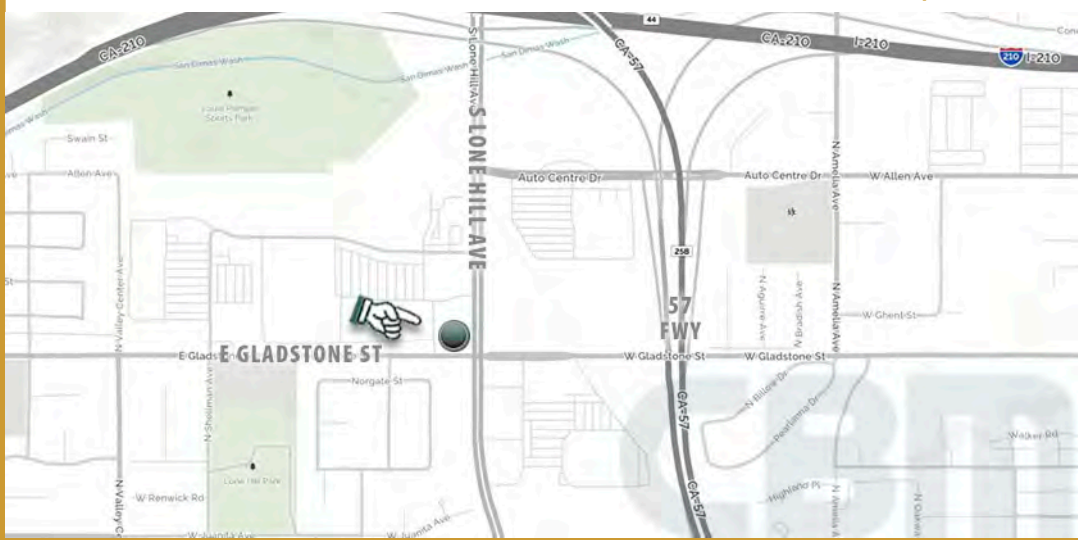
GA-210
44
GA-210
I-210
210
I-210
Cono
San Dimas Wash
San Dimas Wash
San Dimas Wash
Louie Pompei Sports Park
Swain St
Allen Ave
S Lone Hill Ave
S LONE HILL AVE
GA-57
Auto Centre Dr
Auto Centre Dr
W Allen Ave
N Amelia Ave
258
N Valley Center Ave
57
FWY
N Aguirre Ave
N Bradish Ave
W Ghent St
E Gladstone St
E GLADSTONE ST
W Gladstone St
W Gladstone St
Norgate St
N Shellman Ave
N Billow Dr
Peartama Dr
Walker Rd
GA-57
Lone Hill Park
W Renwick Rd
Highland Pl
N Valley C
W Juanita Ave
W Juanita Ave
N Oakala
CBR